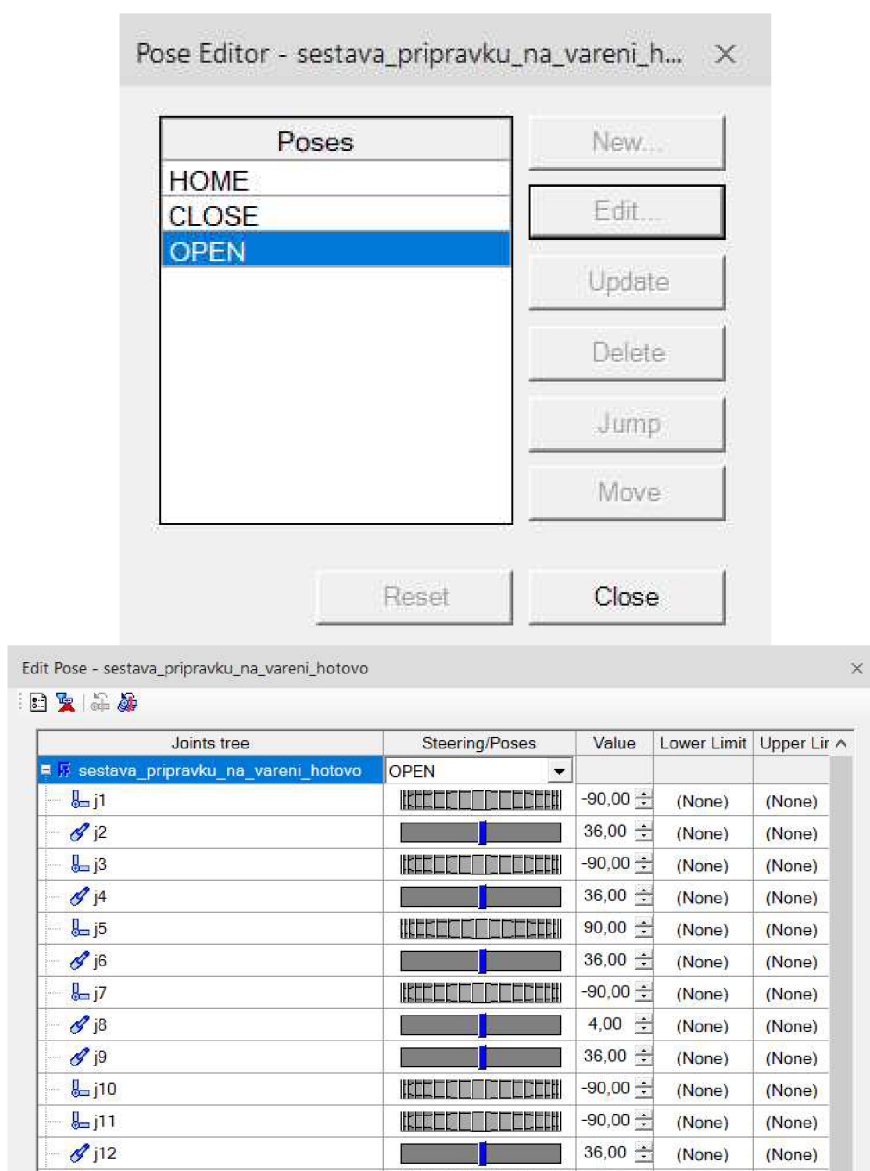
Pose Editor - sestava_pripravku_na_vareni_h... ×

| Poses |
|---|
| HOME |
| CLOSE |
| OPEN |

New...

Edit...

Update

Delete

Jump

Move

Reset

Close

Edit Pose - sestava_pripravku_na_vareni_hotovo ×

| Joints tree | Steering/Poses | Value | Lower Limit | Upper Lir |
|---|---|---|---|---|
| sestava_pripravku_na_vareni_hotovo | OPEN | | | |
| j1 | | -90,00 | (None) | (None) |
| j2 | | 36,00 | (None) | (None) |
| j3 | | -90,00 | (None) | (None) |
| j4 | | 36,00 | (None) | (None) |
| j5 | | 90,00 | (None) | (None) |
| j6 | | 36,00 | (None) | (None) |
| j7 | | -90,00 | (None) | (None) |
| j8 | | 4,00 | (None) | (None) |
| j9 | | 36,00 | (None) | (None) |
| j10 | | -90,00 | (None) | (None) |
| j11 | | -90,00 | (None) | (None) |
| j12 | | 36,00 | (None) | (None) |